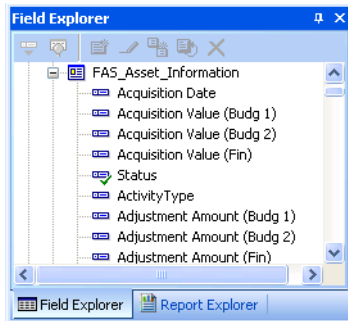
Field Explorer

FAS_Asset_Information
Acquisition Date
Acquisition Value (Budg 1)
Acquisition Value (Budg 2)
Acquisition Value (Fin)
Status
ActivityType
Adjustment Amount (Budg 1)
Adjustment Amount (Budg 2)
Adjustment Amount (Fin)

Field Explorer
Report Explorer